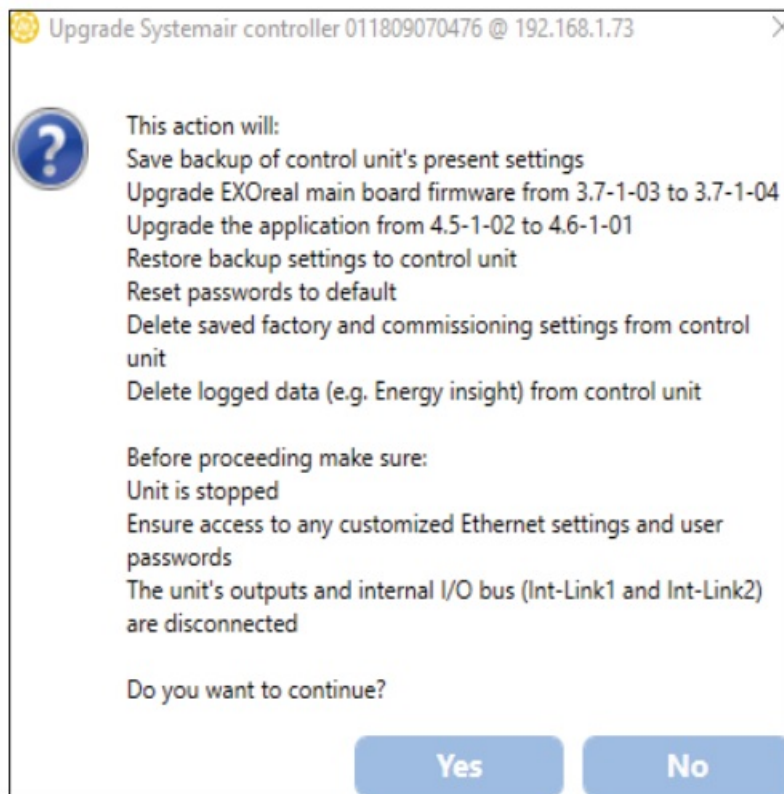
Upgrade Systemair controller 011809070476 @ 192.168.1.73

This action will:
Save backup of control unit's present settings
Upgrade EXOreal main board firmware from 3.7-1-03 to 3.7-1-04
Upgrade the application from 4.5-1-02 to 4.6-1-01
Restore backup settings to control unit
Reset passwords to default
Delete saved factory and commissioning settings from control unit
Delete logged data (e.g. Energy insight) from control unit

Before proceeding make sure:
Unit is stopped
Ensure access to any customized Ethernet settings and user passwords
The unit's outputs and internal I/O bus (Int-Link1 and Int-Link2) are disconnected

Do you want to continue?

Yes
No